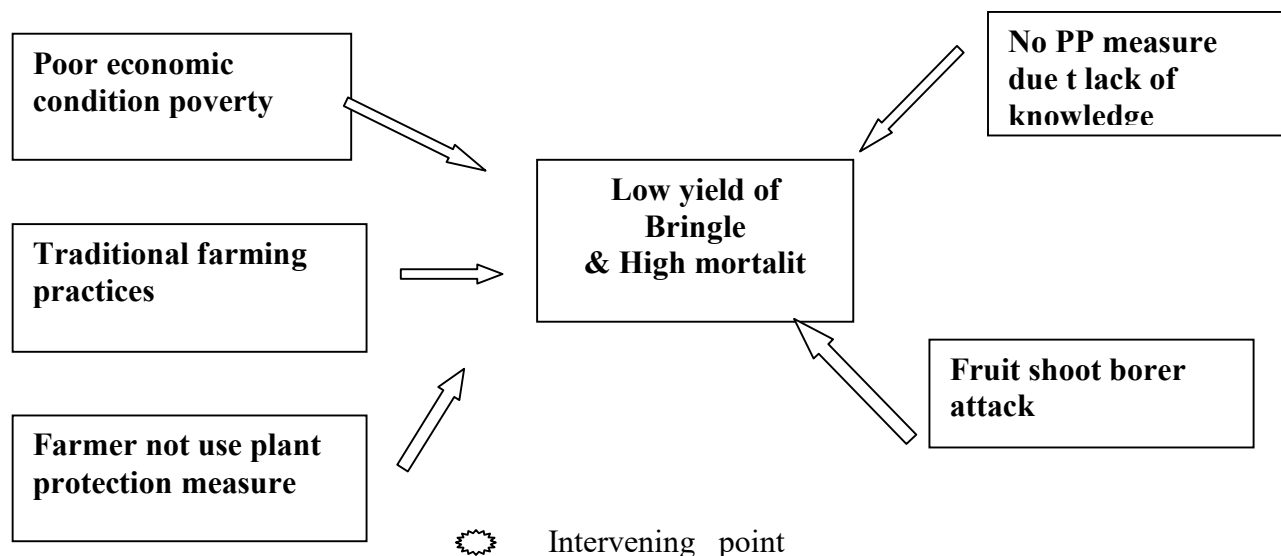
Poor economic condition poverty

No PP measure due t lack of knowledge

Low yield of Bringle & High mortalit

Traditional farming practices

Fruit shoot borer attack

Farmer not use plant protection measure

Intervening point